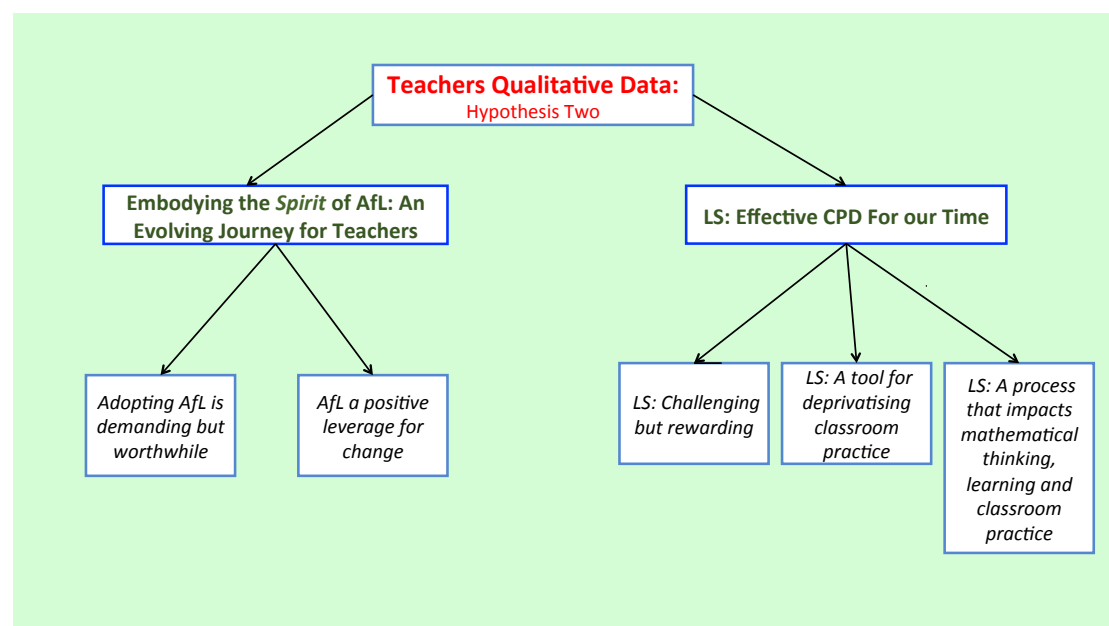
Teachers Qualitative Data:
Hypothesis Two

Embodying the *Spirit* of AfL: An Evolving Journey for Teachers

LS: Effective CPD For our Time

Adopting AfL is demanding but worthwhile

AfL a positive leverage for change

LS: Challenging but rewarding

LS: A tool for deprivatising classroom practice

LS: A process that impacts mathematical thinking, learning and classroom practice